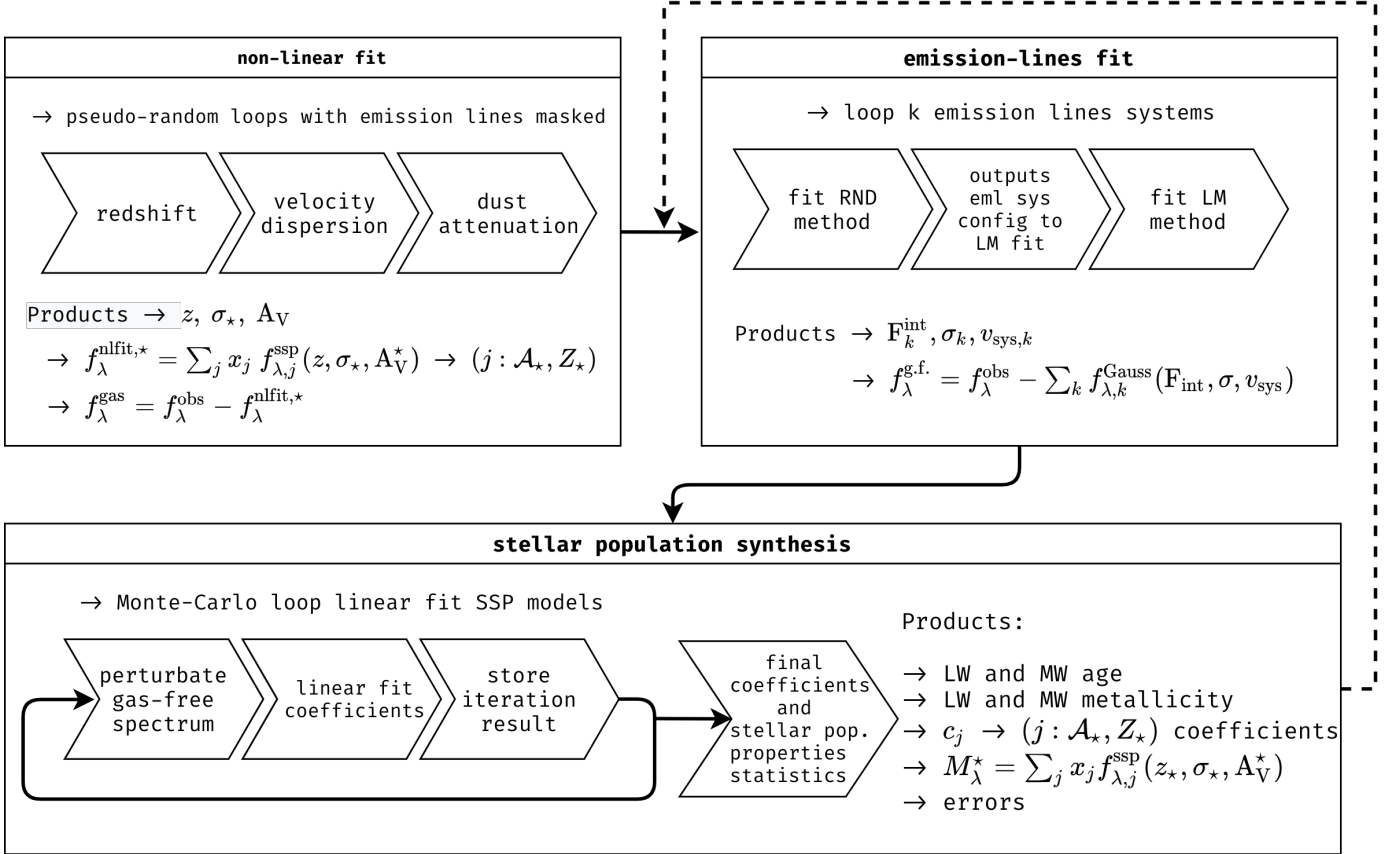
non-linear fit

→ pseudo-random loops with emission lines masked

redshift

velocity dispersion

dust attenuation

Products → $z$, $\sigma_\star$, $\mathrm{A_V}$

→ $f_\lambda^{\mathrm{nlfit},\star} = \sum_j x_j\, f_{\lambda,j}^{\mathrm{ssp}}(z, \sigma_\star, \mathrm{A_V^\star})$ → $(j : \mathcal{A}_\star, Z_\star)$

→ $f_\lambda^{\mathrm{gas}} = f_\lambda^{\mathrm{obs}} - f_\lambda^{\mathrm{nlfit},\star}$

emission-lines fit

→ loop k emission lines systems

fit RND method

outputs eml sys config to LM fit

fit LM method

Products → $\mathrm{F}_k^{\mathrm{int}}, \sigma_k, v_{\mathrm{sys},k}$

→ $f_\lambda^{\mathrm{g.f.}} = f_\lambda^{\mathrm{obs}} - \sum_k f_{\lambda,k}^{\mathrm{Gauss}}(\mathrm{F_{int}}, \sigma, v_{\mathrm{sys}})$

stellar population synthesis

→ Monte-Carlo loop linear fit SSP models

perturbate gas-free spectrum

linear fit coefficients

store iteration result

final coefficients and stellar pop. properties statistics

Products:

→ LW and MW age
→ LW and MW metallicity
→ $c_j$ → $(j : \mathcal{A}_\star, Z_\star)$ coefficients
→ $M_\lambda^\star = \sum_j x_j f_{\lambda,j}^{\mathrm{ssp}}(z_\star, \sigma_\star, \mathrm{A_V^\star})$
→ errors